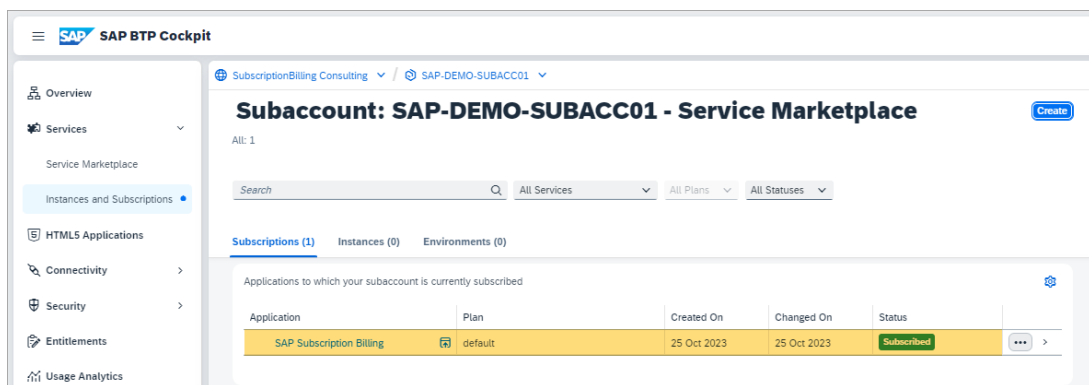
SAP BTP Cockpit

Overview
Services
Service Marketplace
Instances and Subscriptions
HTML5 Applications
Connectivity
Security
Entitlements
Usage Analytics

SubscriptionBilling Consulting / SAP-DEMO-SUBACC01

Subaccount: SAP-DEMO-SUBACC01 - Service Marketplace

Create

All: 1

Search
All Services
All Plans
All Statuses

Subscriptions (1) Instances (0) Environments (0)

Applications to which your subaccount is currently subscribed

| Application | Plan | Created On | Changed On | Status |
|---|---|---|---|---|
| SAP Subscription Billing | default | 25 Oct 2023 | 25 Oct 2023 | Subscribed |